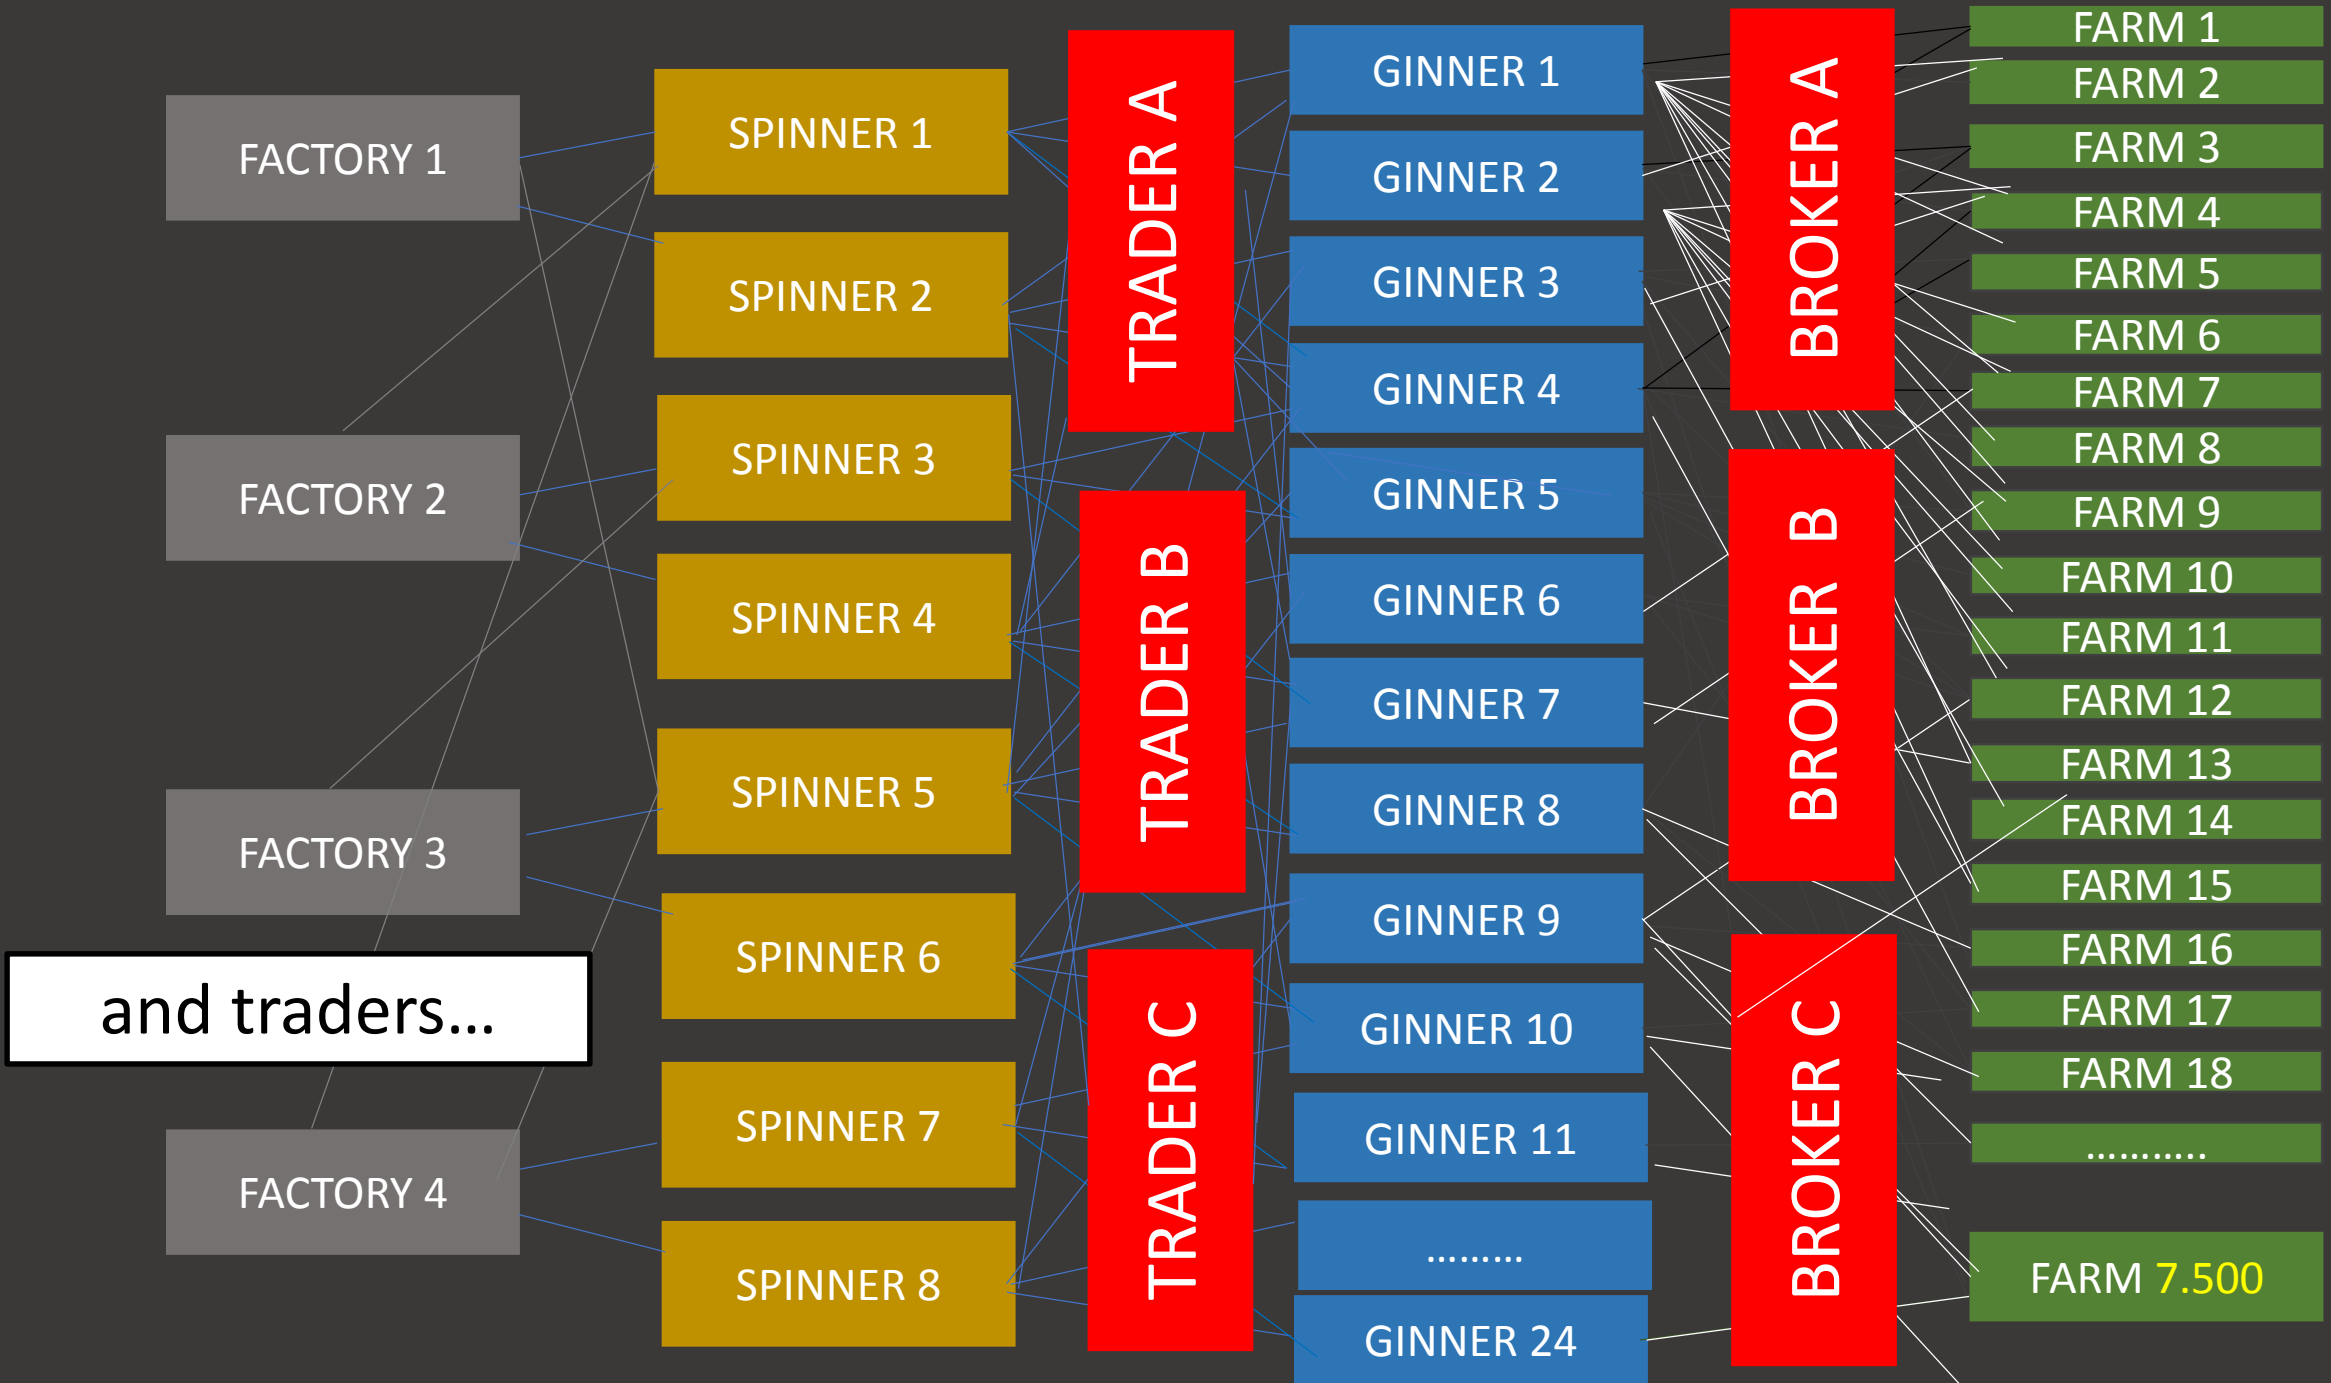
FACTORY 1

FACTORY 2

FACTORY 3

and traders...

FACTORY 4

SPINNER 1

SPINNER 2

SPINNER 3

SPINNER 4

SPINNER 5

SPINNER 6

SPINNER 7

SPINNER 8

TRADER A

TRADER B

TRADER C

GINNER 1

GINNER 2

GINNER 3

GINNER 4

GINNER 5

GINNER 6

GINNER 7

GINNER 8

GINNER 9

GINNER 10

GINNER 11

.........

GINNER 24

BROKER A

BROKER B

BROKER C

FARM 1

FARM 2

FARM 3

FARM 4

FARM 5

FARM 6

FARM 7

FARM 8

FARM 9

FARM 10

FARM 11

FARM 12

FARM 13

FARM 14

FARM 15

FARM 16

FARM 17

FARM 18

...........

FARM 7.500